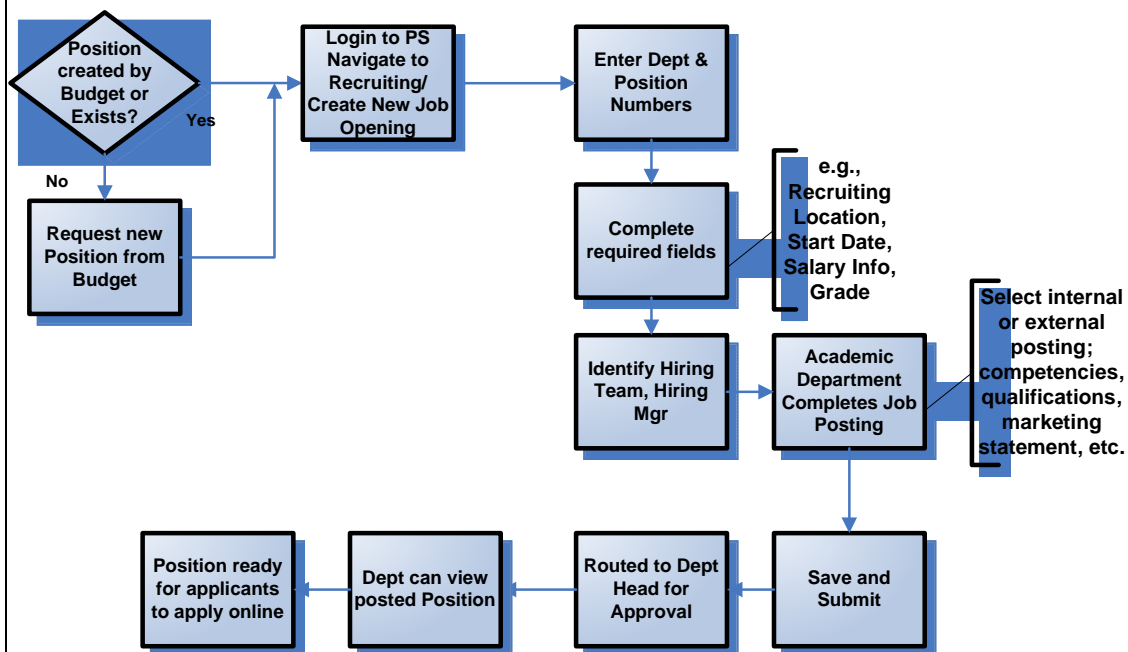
Position created by Budget or Exists?

Yes

No

Request new Position from Budget

Login to PS Navigate to Recruiting/ Create New Job Opening

Enter Dept & Position Numbers

Complete required fields

e.g., Recruiting Location, Start Date, Salary Info, Grade

Identify Hiring Team, Hiring Mgr

Academic Department Completes Job Posting

Select internal or external posting; competencies, qualifications, marketing statement, etc.

Save and Submit

Routed to Dept Head for Approval

Dept can view posted Position

Position ready for applicants to apply online